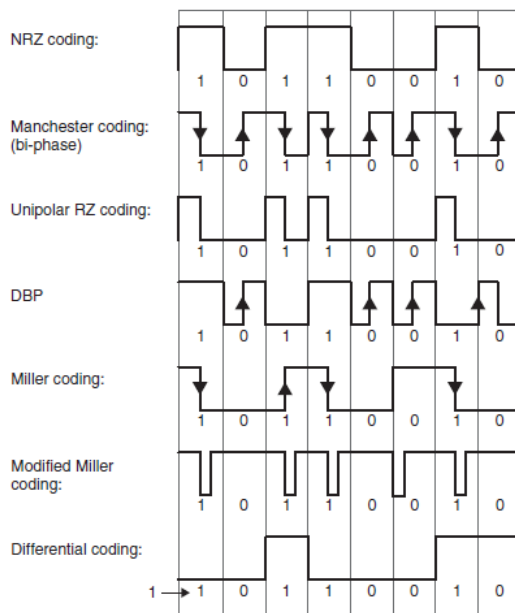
NRZ coding:

1 0 1 1 0 0 1 0

Manchester coding: (bi-phase)

1 0 1 1 0 0 1 0

Unipolar RZ coding:

1 0 1 1 0 0 1 0

DBP

1 0 1 1 0 0 1 0

Miller coding:

1 0 1 1 0 0 1 0

Modified Miller coding:

1 0 1 1 0 0 1 0

Differential coding:

1 1 0 1 1 0 0 1 0